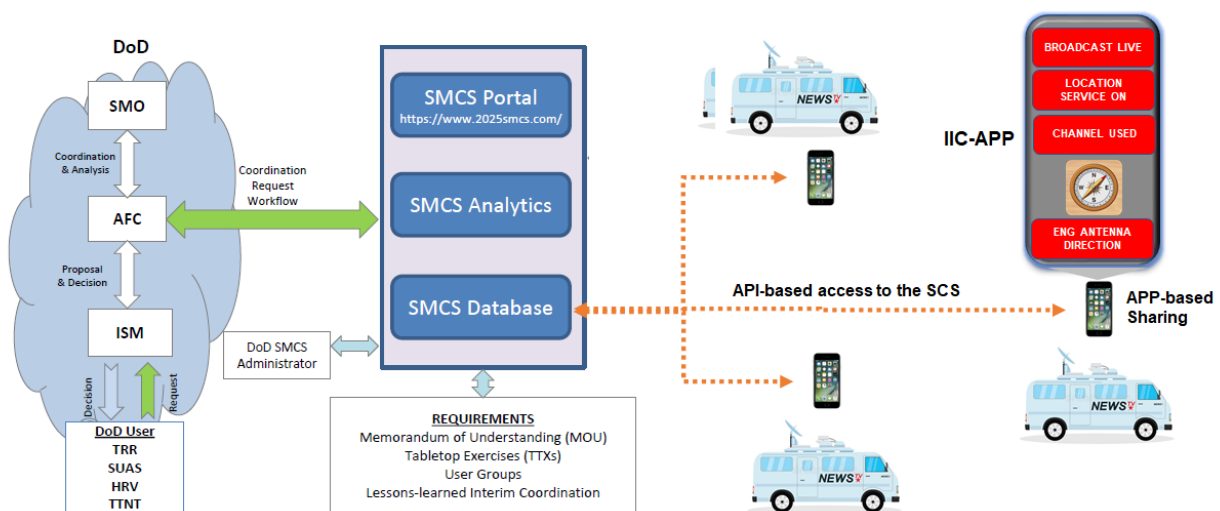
DoD

SMO

Coordination & Analysis

AFC

Proposal & Decision

ISM

Decision

Request

DoD User
TRR
SUAS
HRV
TTNT

Coordination Request Workflow

DoD SMCS Administrator

SMCS Portal
https://www.2025smcs.com/

SMCS Analytics

SMCS Database

REQUIREMENTS
Memorandum of Understanding (MOU)
Tabletop Exercises (TTXs)
User Groups
Lessons-learned Interim Coordination

NEWS TV

NEWS TV

NEWS TV

NEWS TV

API-based access to the SCS

IIC-APP

BROADCAST LIVE

LOCATION SERVICE ON

CHANNEL USED

ENG ANTENNA DIRECTION

APP-based Sharing